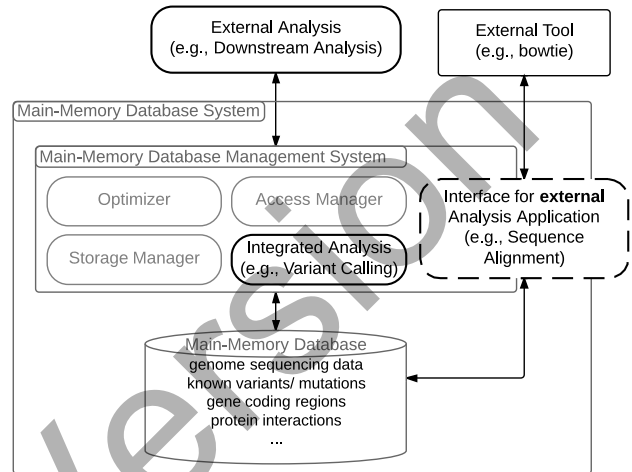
External Analysis
(e.g., Downstream Analysis)

External Tool
(e.g., bowtie)

Main-Memory Database System

Main-Memory Database Management System

Optimizer

Access Manager

Storage Manager

Integrated Analysis
(e.g., Variant Calling)

Interface for **external** Analysis Application
(e.g., Sequence Alignment)

Main-Memory Database
genome sequencing data
known variants/ mutations
gene coding regions
protein interactions
...

Version